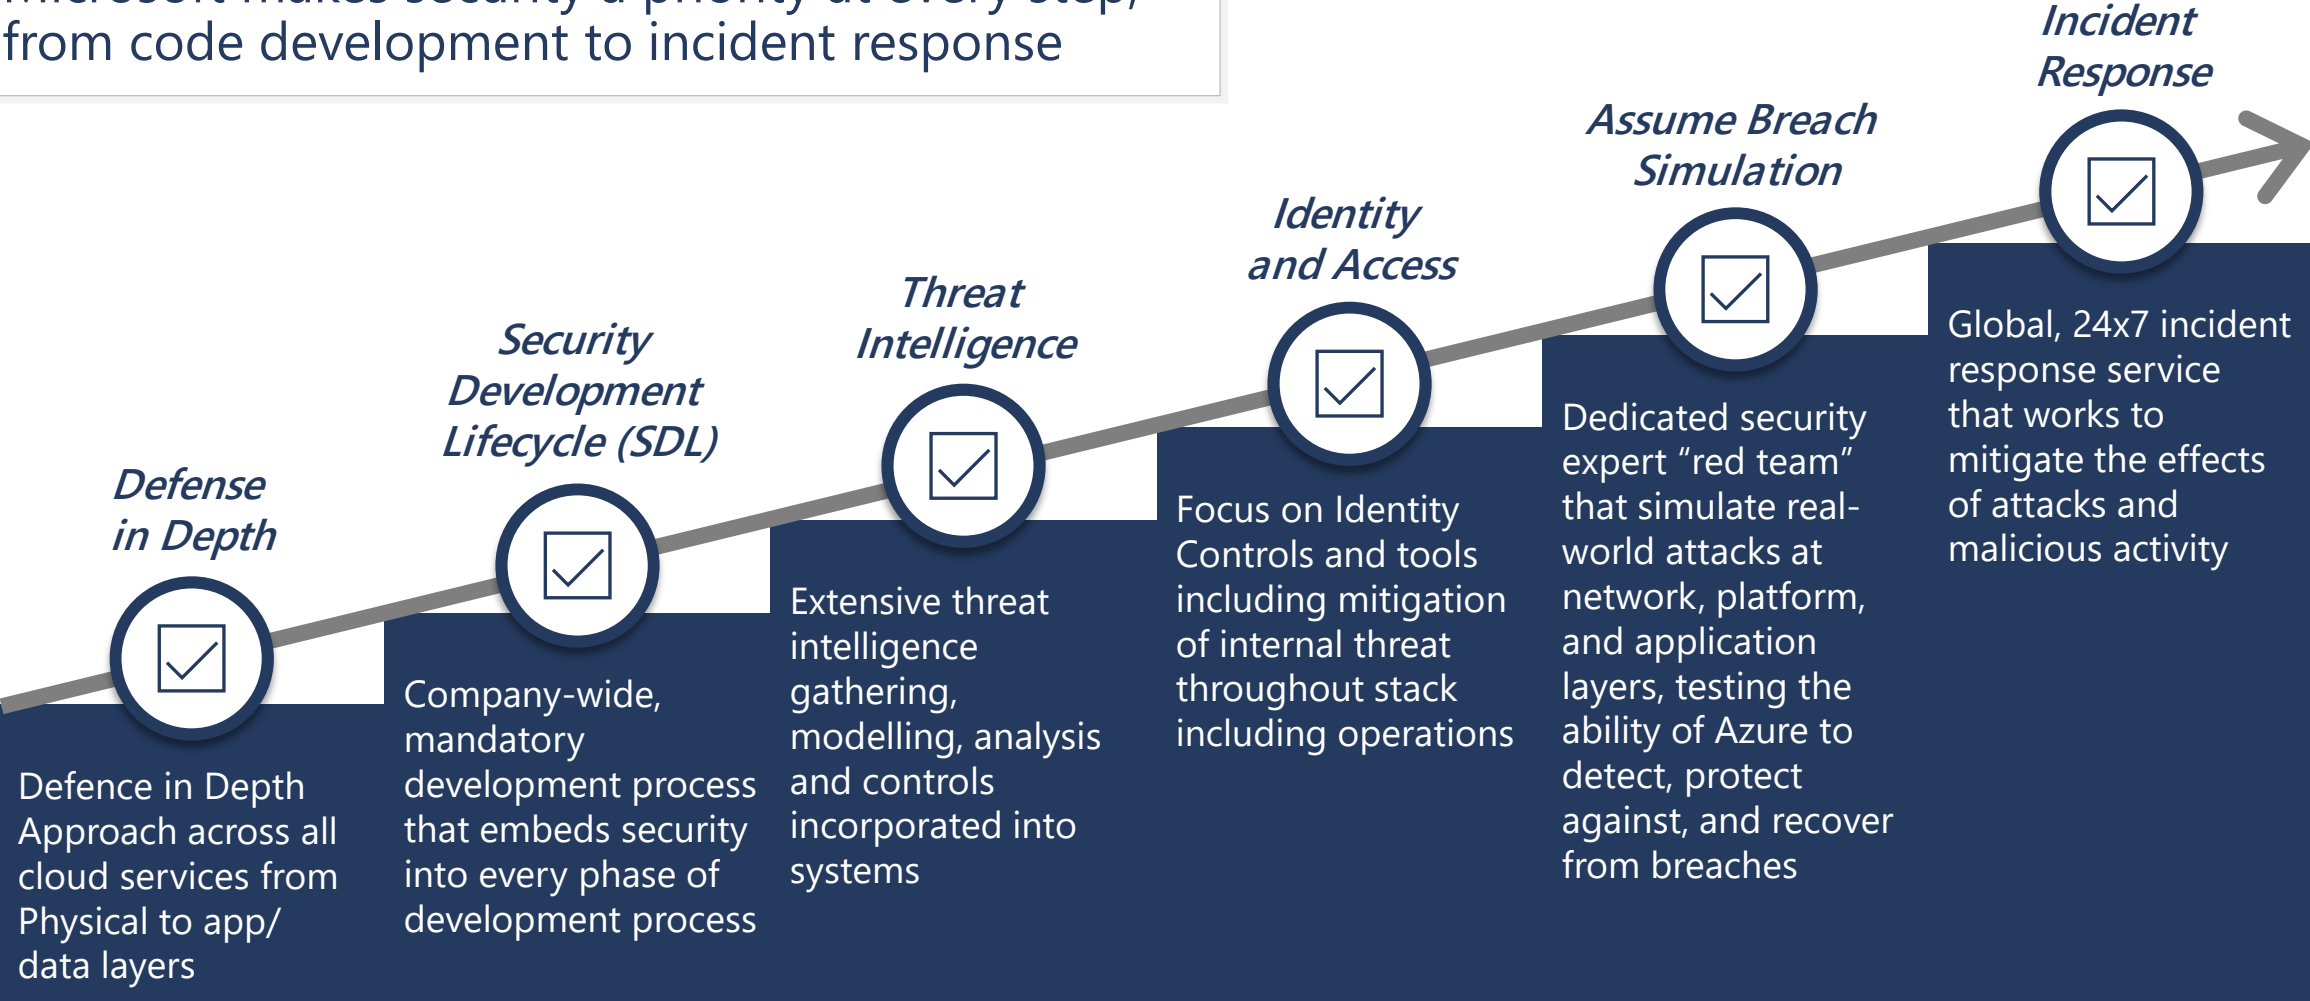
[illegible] from code development to incident response

Defense in Depth

Defence in Depth Approach across all cloud services from Physical to app/ data layers

Security Development Lifecycle (SDL)

Company-wide, mandatory development process that embeds security into every phase of development process

Threat Intelligence

Extensive threat intelligence gathering, modelling, analysis and controls incorporated into systems

Identity and Access

Focus on Identity Controls and tools including mitigation of internal threat throughout stack including operations

Assume Breach Simulation

Dedicated security expert "red team" that simulate real-world attacks at network, platform, and application layers, testing the ability of Azure to detect, protect against, and recover from breaches

Incident Response

Global, 24x7 incident response service that works to mitigate the effects of attacks and malicious activity